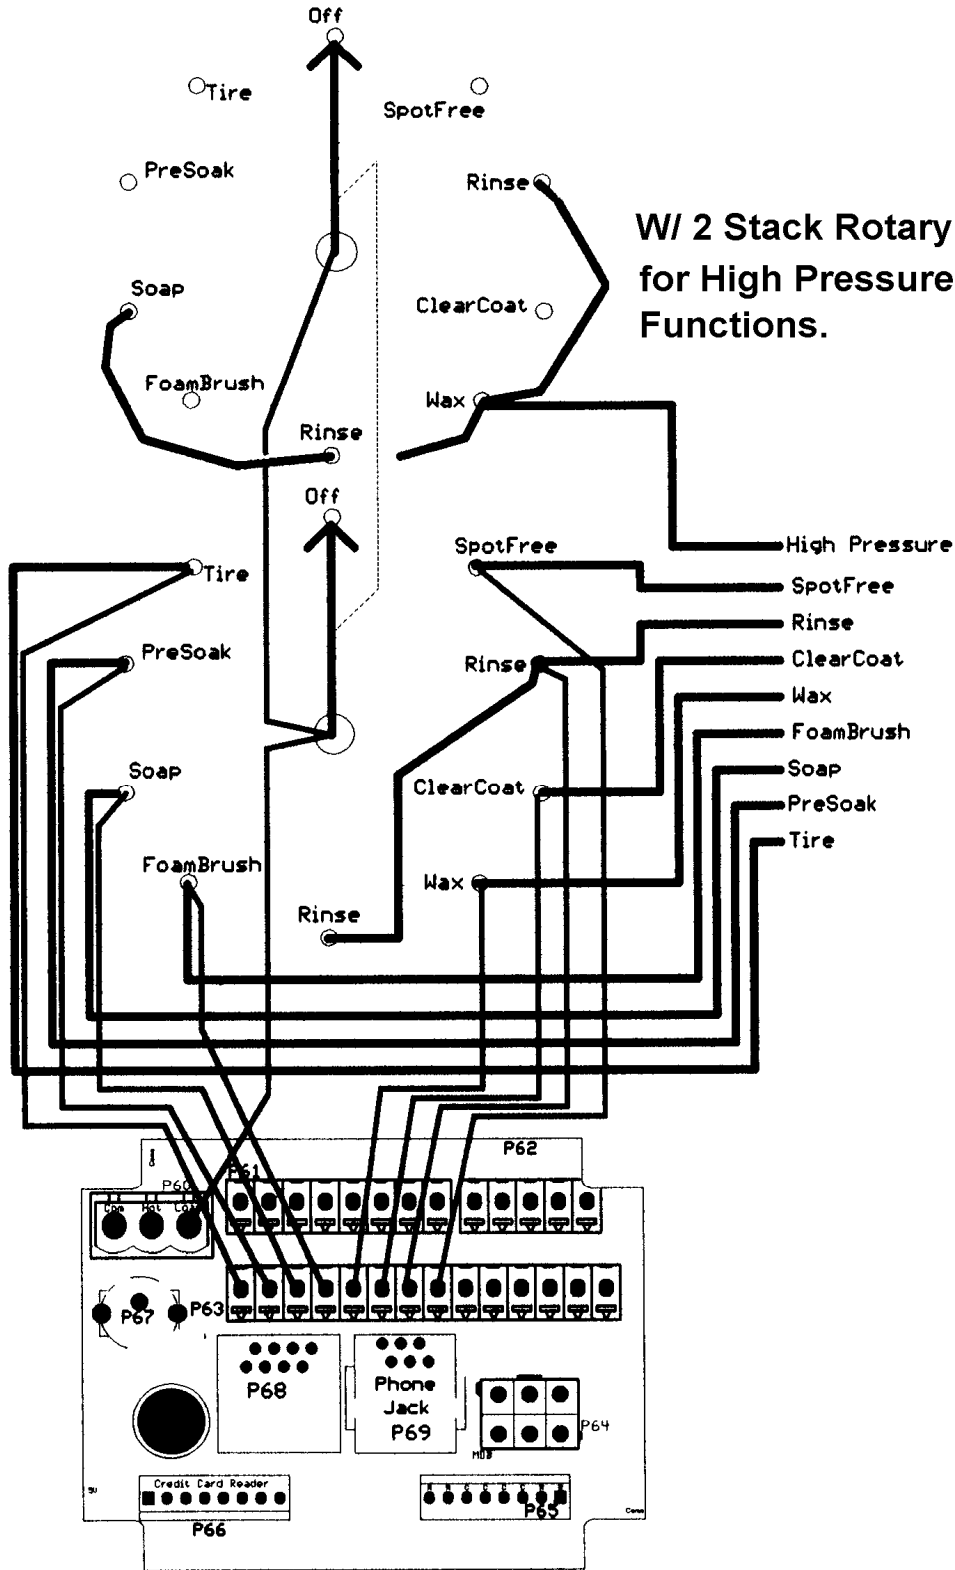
Off

Tire

SpotFree

PreSoak

Rinse

W/ 2 Stack Rotary for High Pressure Functions.

Soap

ClearCoat

FoamBrush

Wax

Rinse

Off

SpotFree

High Pressure

Tire

SpotFree

Rinse

PreSoak

Rinse

ClearCoat

Wax

FoamBrush

Soap

Soap

ClearCoat

PreSoak

Tire

FoamBrush

Wax

Rinse

P62

P60

P61

Com Hot Cold

P67

P63

P68

Phone Jack

P69

P64

Credit Card Reader

P66

P65